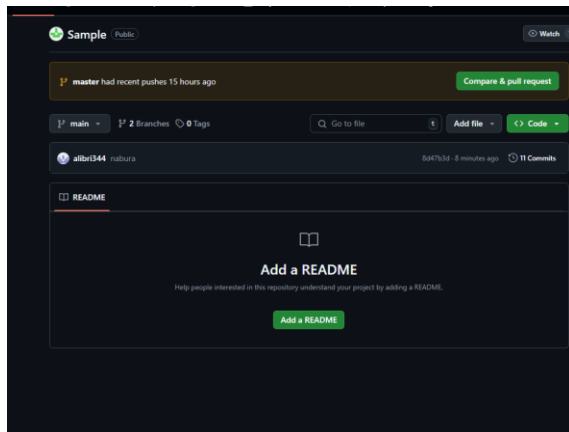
Sample Public

Watch

master had recent pushes 15 hours ago

Compare & pull request

main

2 Branches

0 Tags

Go to file

t

Add file

Code

alibri344 nabura

8d47b3d · 8 minutes ago

11 Commits

README

Add a README

Help people interested in this repository understand your project by adding a README.

Add a README